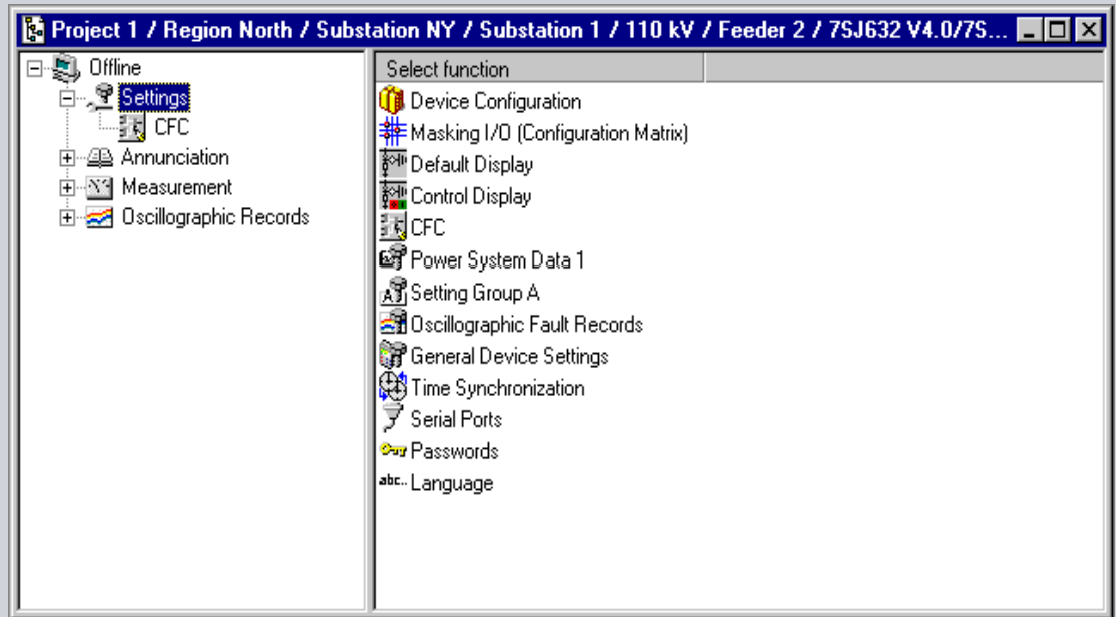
Project 1 / Region North / Substation NY / Substation 1 / 110 kV / Feeder 2 / 7SJ632 V4.0/7S...

Offline
Settings
CFC
Annunciation
Measurement
Oscillographic Records

Select function

Device Configuration
Masking I/O (Configuration Matrix)
Default Display
Control Display
CFC
Power System Data 1
Setting Group A
Oscillographic Fault Records
General Device Settings
Time Synchronization
Serial Ports
Passwords
abc.. Language